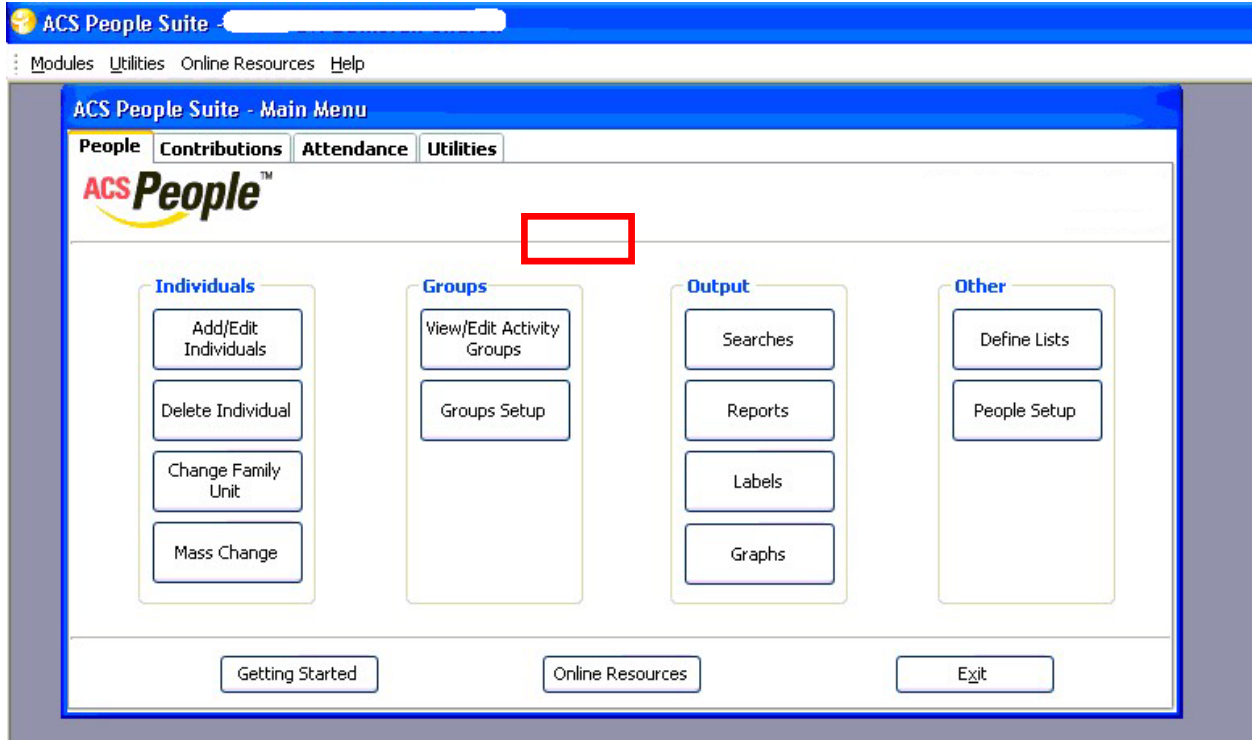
ACS People Suite - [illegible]

Modules Utilities Online Resources Help

ACS People Suite - Main Menu

People Contributions Attendance Utilities

ACS People™

Individuals

Add/Edit Individuals

Delete Individual

Change Family Unit

Mass Change

Groups

View/Edit Activity Groups

Groups Setup

Output

Searches

Reports

Labels

Graphs

Other

Define Lists

People Setup

Getting Started

Online Resources

Exit